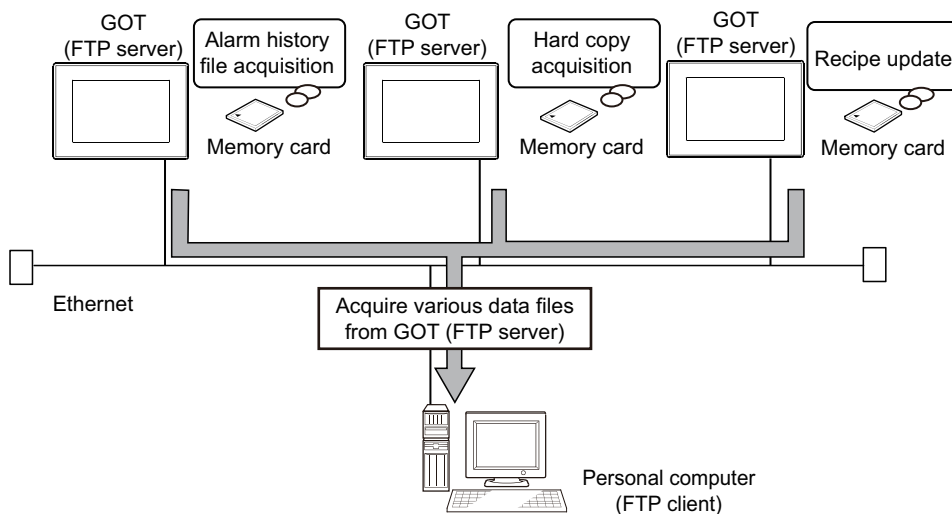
GOT
(FTP server)

Alarm history file acquisition

Memory card

GOT
(FTP server)

Hard copy acquisition

Memory card

GOT
(FTP server)

Recipe update

Memory card

Ethernet

Acquire various data files from GOT (FTP server)

Personal computer
(FTP client)